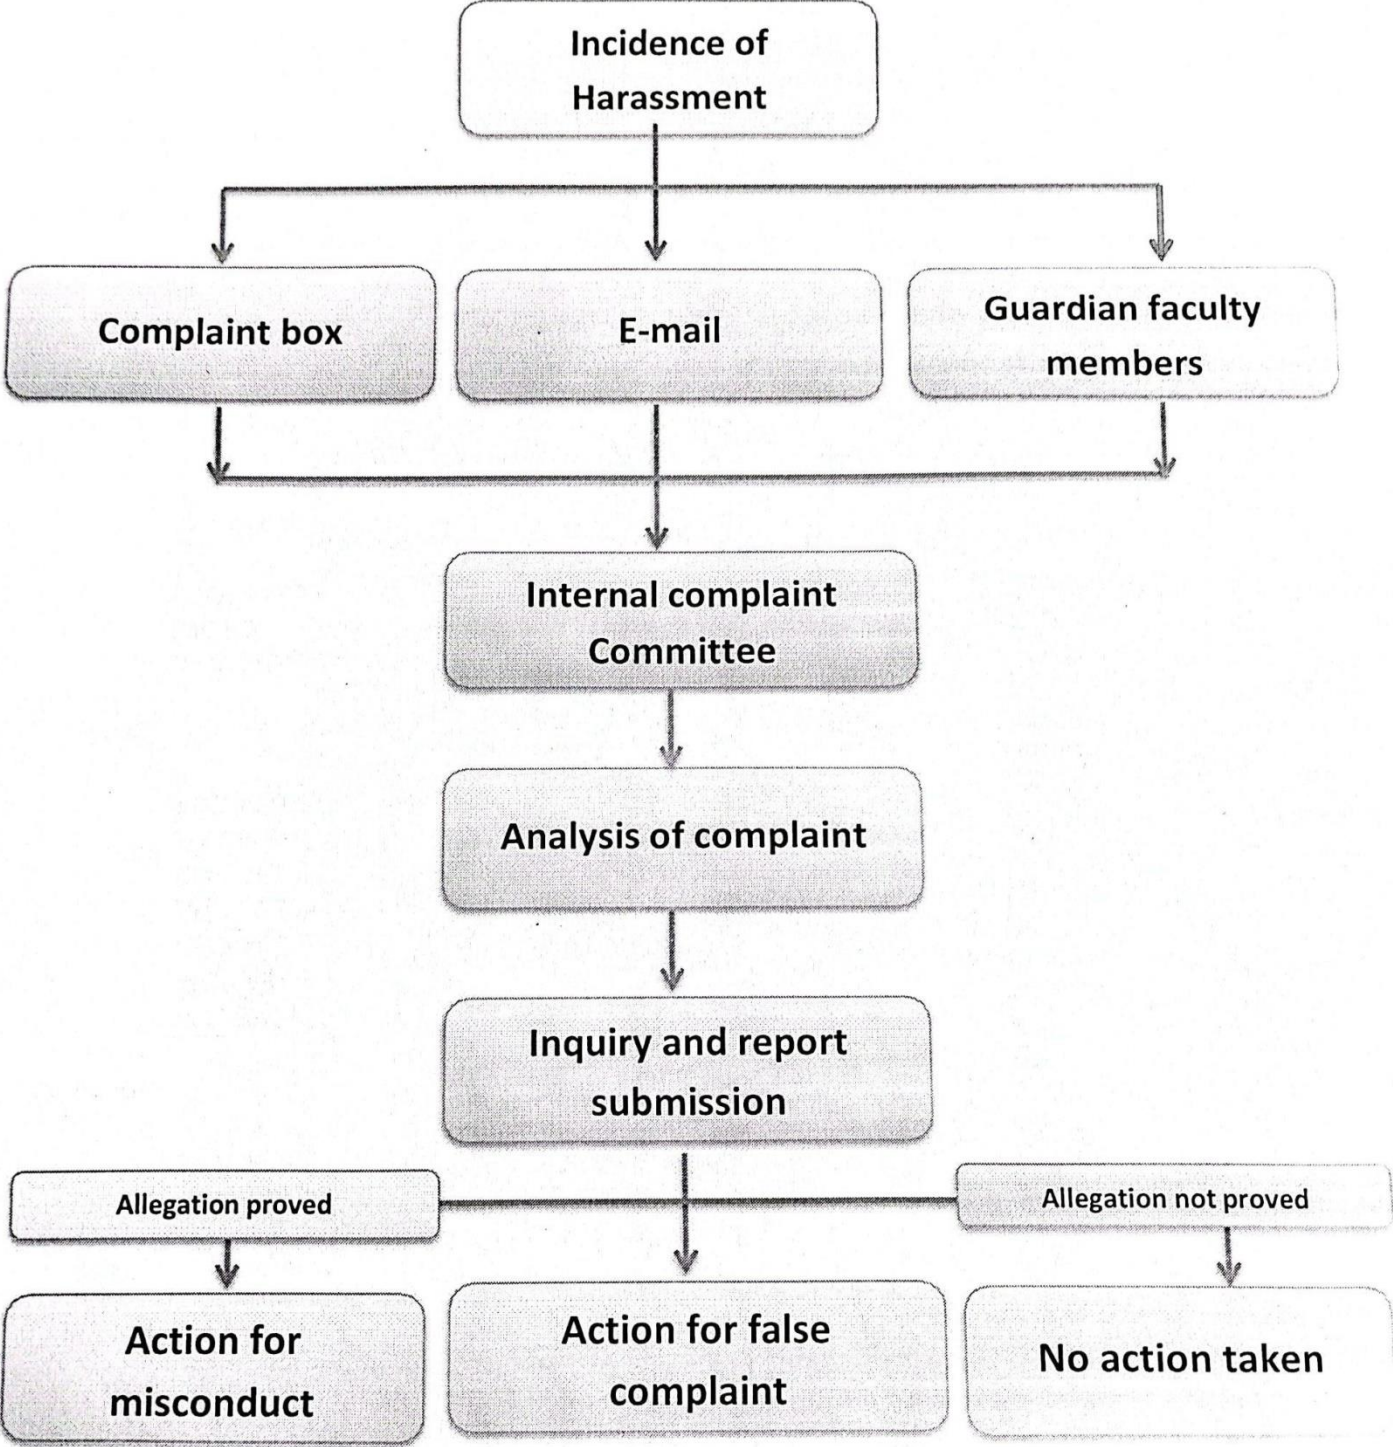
Incidence of Harassment

Complaint box

E-mail

Guardian faculty members

Internal complaint Committee

Analysis of complaint

Inquiry and report submission

Allegation proved

Allegation not proved

Action for misconduct

Action for false complaint

No action taken